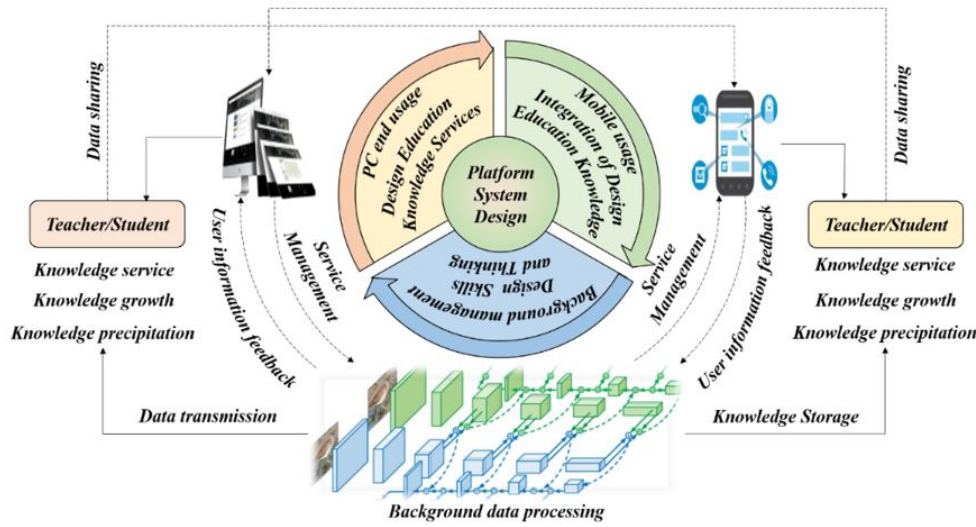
Data sharing

Teacher/Student

Knowledge service

Knowledge growth

Knowledge precipitation

User information feedback

Service Management

PC end usage
Design Education
Knowledge Services

Platform
System
Design

Mobile usage
Integration of Design
Education Knowledge

Background management
Design Skills
and Thinking

Service Management

User information feedback

Data sharing

Teacher/Student

Knowledge service

Knowledge growth

Knowledge precipitation

Data transmission

Knowledge Storage

Background data processing